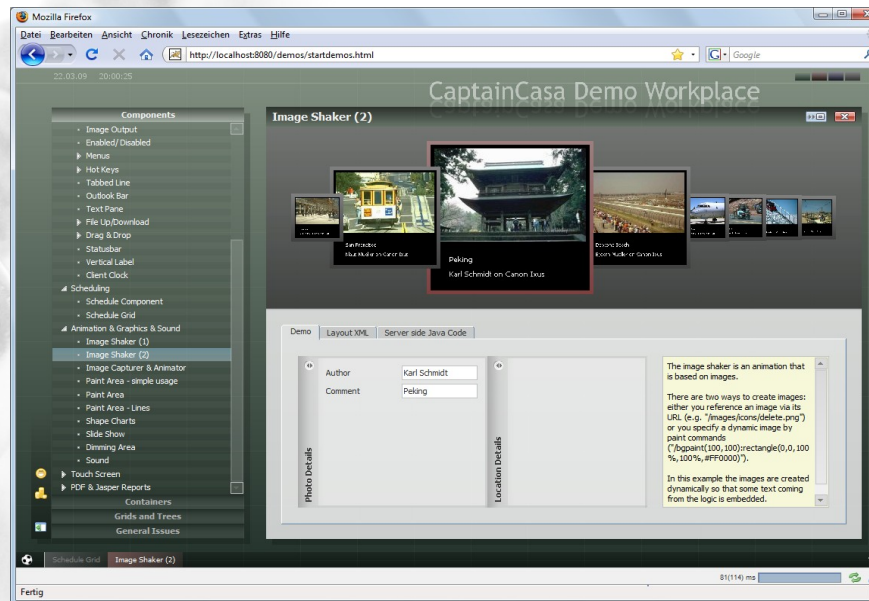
Mozilla Firefox

Datei Bearbeiten Ansicht Chronik Lesezeichen Extras Hilfe

http://localhost:8080/demos/startdemos.html

Google

22.03.09 20:00:25

CaptainCasa Demo Workplace

Components

- Image Output
- Enabled/ Disabled
- Menus
- Hot Keys
- Tabbed Line
- Outlook Bar
- Text Pane
- File Up/Download
- Drag & Drop
- Statusbar
- Vertical Label
- Client Clock

Scheduling
- Schedule Component
- Schedule Grid

Animation & Graphics & Sound
- Image Shaker (1)
- Image Shaker (2)
- Image Capturer & Animator
- Paint Area - simple usage
- Paint Area
- Paint Area - Lines
- Shape Charts
- Slide Show
- Dimming Area
- Sound

Touch Screen
PDF & Jasper Reports

Containers
Grids and Trees
General Issues

Image Shaker (2)

San Francisco
Max Mueller on Canon Ixus

Peking
Karl Schmidt on Canon Ixus

Daytona Beach
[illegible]

Demo | Layout XML | Server side Java Code

Author | Karl Schmidt
Comment | Peking

Photo Details

Location Details

The image shaker is an animation that is based on images.

There are two ways to create images: either you reference an image via its URL (e.g. "/images/icons/delete.png") or you specify a dynamic image by paint commands ("/bgpaint(100,100):rectangle(0,0,100%,100%,#FF0000)").

In this example the images are created dynamically so that some text coming from the logic is embedded.

Schedule Grid | Image Shaker (2)

81(114) ms

Fertig